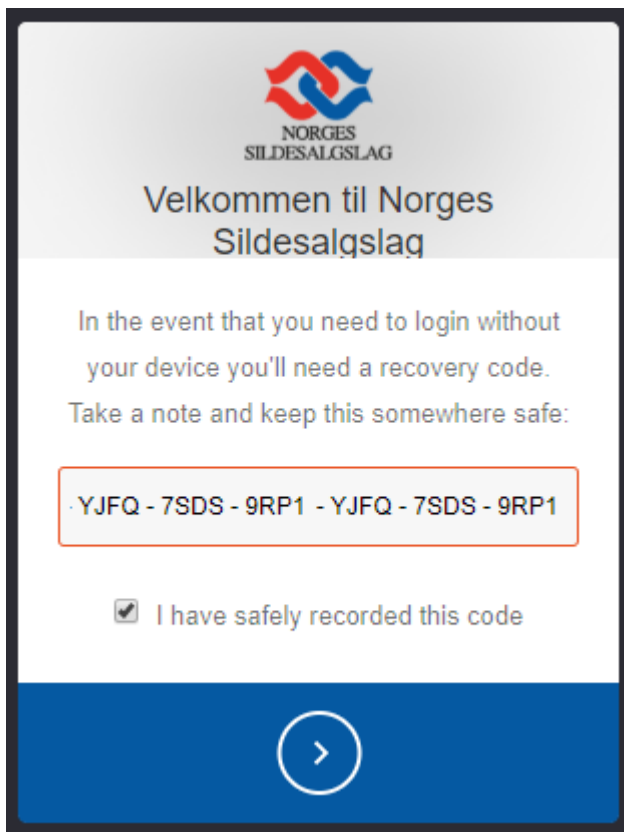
NORGES
SILDESALGSLAG

Velkommen til Norges Sildesalgslag

In the event that you need to login without your device you'll need a recovery code. Take a note and keep this somewhere safe:

YJFQ - 7SDS - 9RP1 - YJFQ - 7SDS - 9RP1

I have safely recorded this code

›